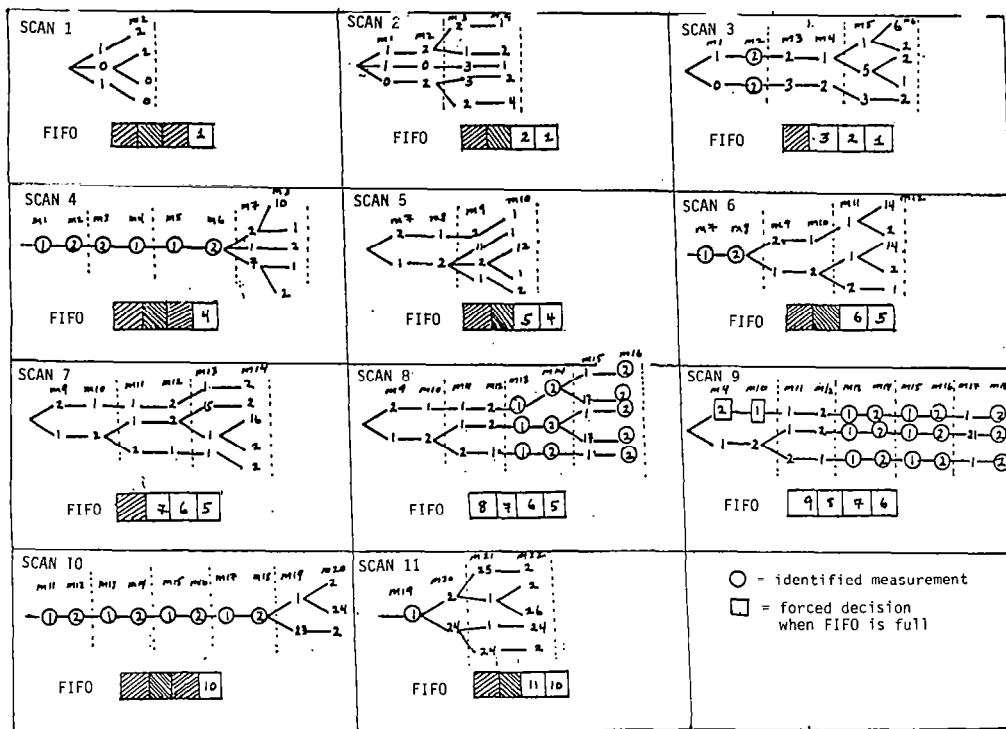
SCAN 1

m2

1 2

0 2

1 0

0

FIFO 1

SCAN 2

m1 m2 m3 m4

2 1

1 2 1 2

1 0 3 1

0 2 3 2

2 4

FIFO 2 1

SCAN 3

m1 m2 m3 m4 m5 m6

1 6

1 ② 2 1 2

5 2

0 ② 3 2 1

3 2

FIFO 3 2 1

SCAN 4

m1 m2 m3 m4 m5 m6 m7 m8

10

① ② ② ① ① ① ② 2 1

1 2

7 1

2

FIFO 4

SCAN 5

m7 m8 m9 m10

1

2 1 2 1

11 12

1 2 2

1 1

2

FIFO 5 4

SCAN 6

m7 m8 m9 m10 m11 m12

14

1 2

① ② 2 1 14

1 2 2

2 1

FIFO 6 5

SCAN 7

m9 m10 m11 m12 m13 m14

2 1 1 2 15 2

1 2 2 1 16

2 1 1 2

2

FIFO 7 6 5

SCAN 8

m9 m10 m11 m12 m13 m14 m15 m16

1 ②

2 1 1 2 ① ② ②

1 2 1 2 ① ② ② ②

2 1 ① ② ② ②

FIFO 8 7 6 5

SCAN 9

m9 m10 m11 m12 m13 m14 m15 m16 m17 m18

2 1 1 2 ① ② ① ② ②

1 2 1 2 ① ② ① ② 2 1 ②

2 1 ① ② ① ② 1 ②

FIFO 9 8 7 6

SCAN 10

m11 m12 m13 m14 m15 m16 m17 m18 m19 m20

2

① ② ① ② ① ② ① ② 1 24

23 2

FIFO 10

SCAN 11

m19 m20 m21 m22

25 2

2 1 2

① 1 26

24 1 24

24 2

FIFO 11 10

○ = identified measurement

□ = forced decision when FIFO is full